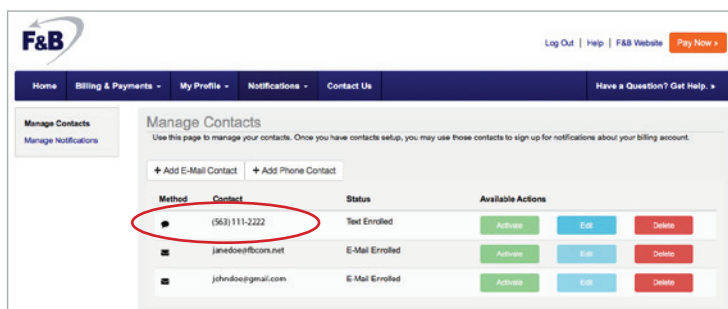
F&B

Log Out | Help | F&B Website Pay Now »

Home Billing & Payments ▾ My Profile ▾ Notifications ▾ Contact Us Have a Question? Get Help. »

Manage Contacts
Manage Notifications

Manage Contacts

Use this page to manage your contacts. Once you have contacts setup, you may use those contacts to sign up for notifications about your billing account.

+ Add E-Mail Contact + Add Phone Contact

| Method | Contact | Status | Available Actions | | |
|---|---|---|---|---|---|
| | (563) 111-2222 | Text Enrolled | Activate | Edit | Delete |
| | janedoe@fbcom.net | E-Mail Enrolled | Activate | Edit | Delete |
| | johndoe@gmail.com | E-Mail Enrolled | Activate | Edit | Delete |